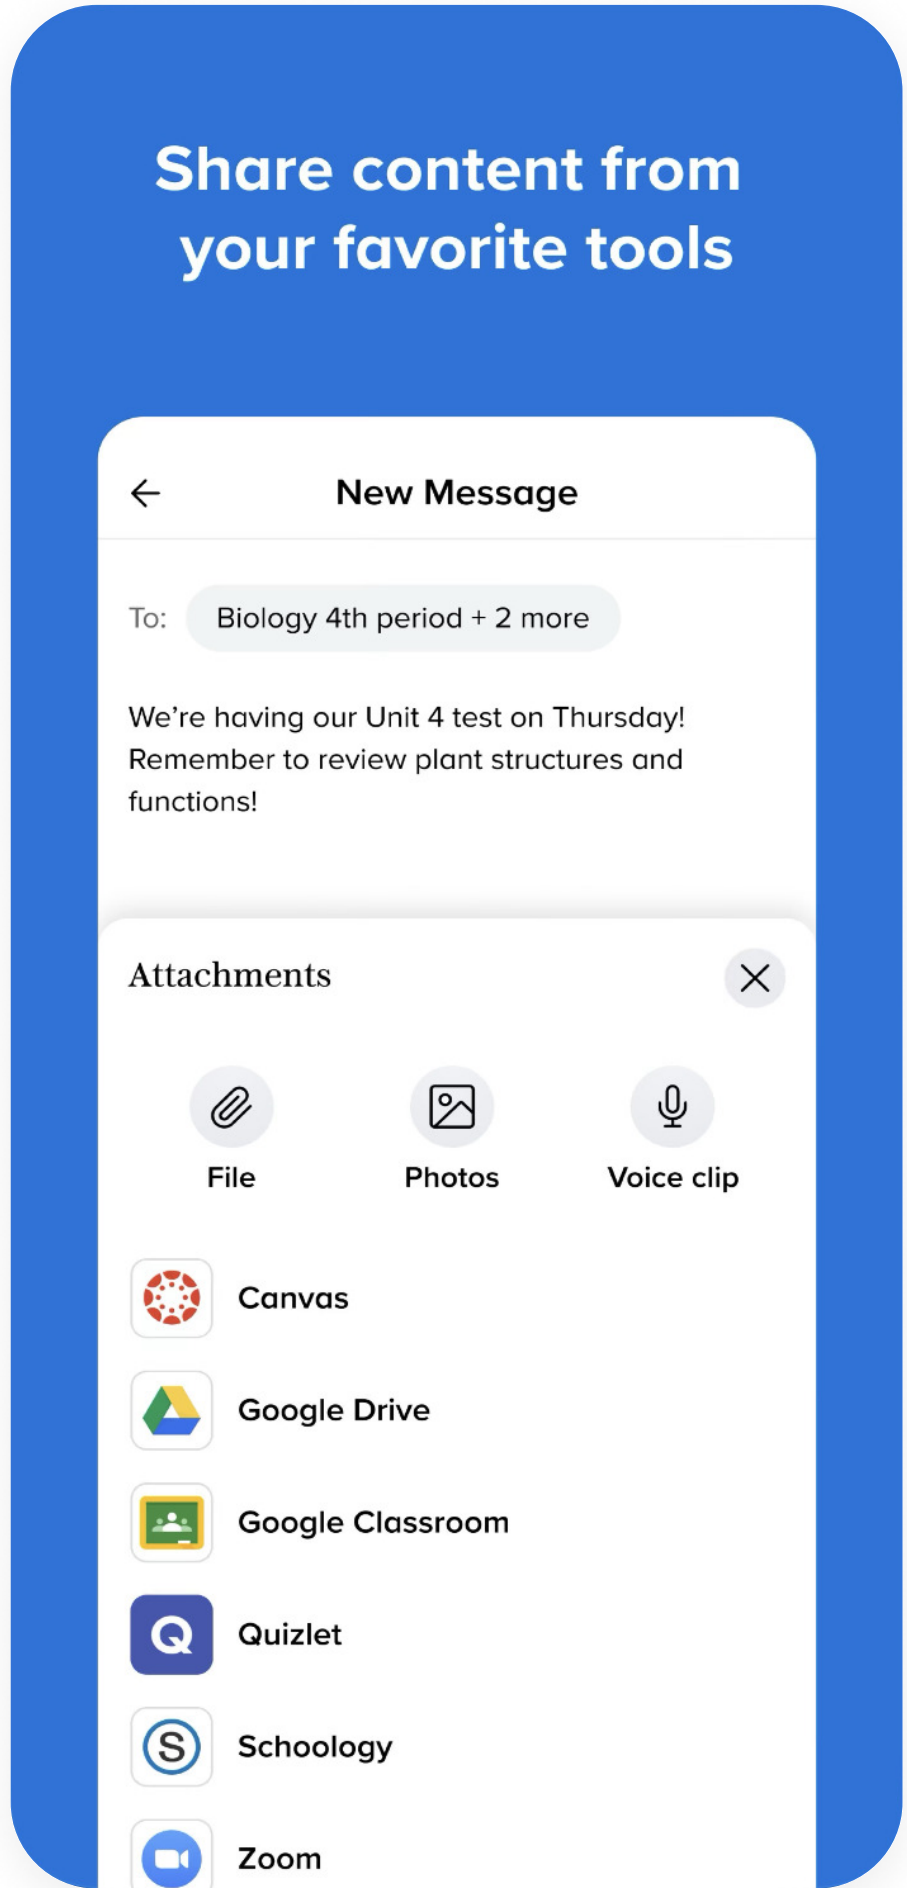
Share content from your favorite tools

New Message

To: Biology 4th period + 2 more

We're having our Unit 4 test on Thursday! Remember to review plant structures and functions!

Attachments

File

Photos

Voice clip

Canvas

Google Drive

Google Classroom

Quizlet

Schoology

Zoom